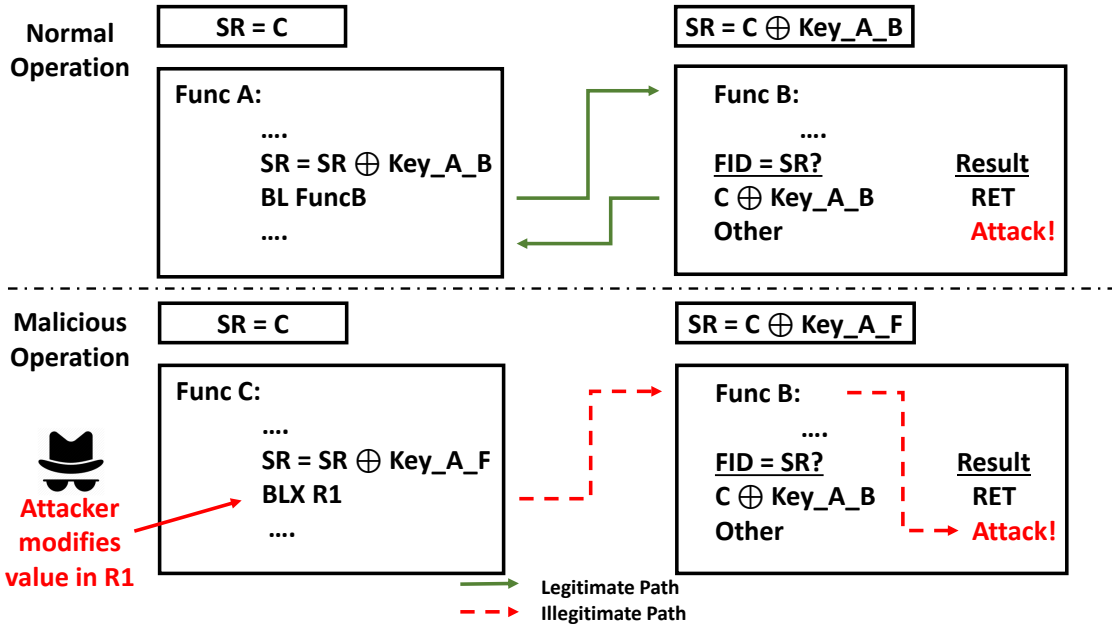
Normal Operation

SR = C

Func A:
....
SR = SR $\oplus$ Key_A_B
BL FuncB
....

SR = C $\oplus$ Key_A_B

Func B:
....
FID = SR? Result
C $\oplus$ Key_A_B RET
Other Attack!

Malicious Operation

SR = C

Func C:
....
SR = SR $\oplus$ Key_A_F
BLX R1
....

Attacker modifies value in R1

SR = C $\oplus$ Key_A_F

Func B:
....
FID = SR? Result
C $\oplus$ Key_A_B RET
Other Attack!

Legitimate Path
Illegitimate Path